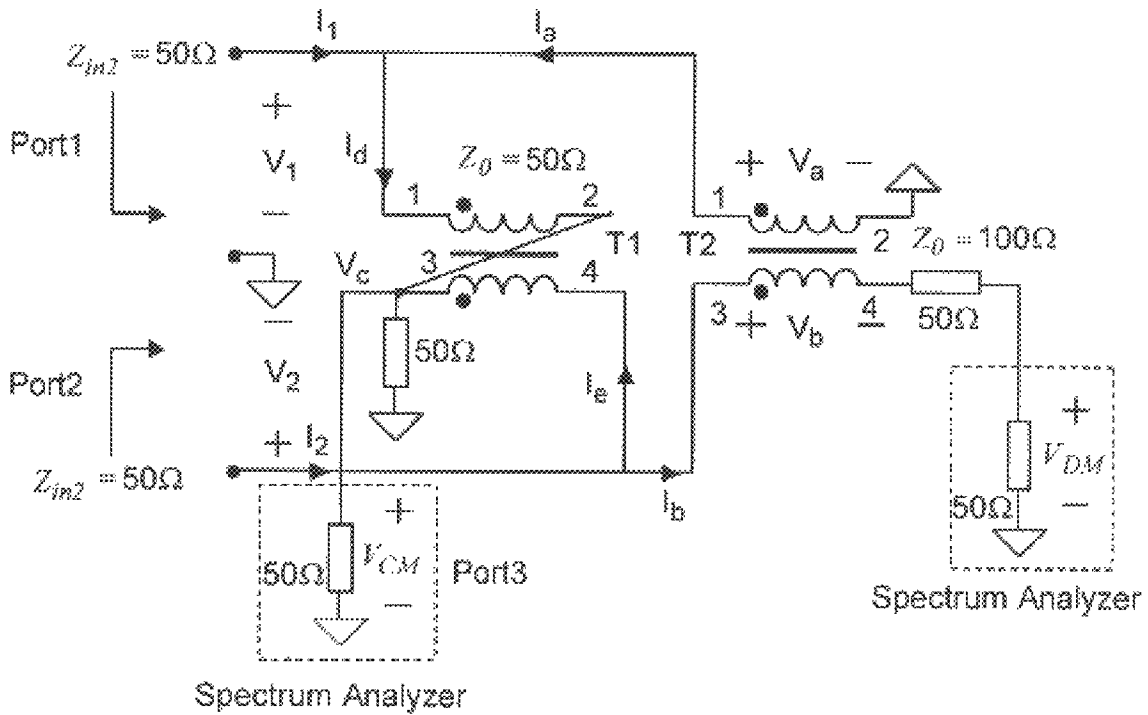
$Z_{in2}=50\Omega$

$I_1$

$I_a$

Port1

+

$V_1$

−

$I_d$

$Z_0=50\Omega$

1

2

T1

T2

+ $V_a$ −

1

2

$Z_0=100\Omega$

$V_c$

3

4

3

+ $V_b$

4

50Ω

50Ω

−

Port2

$V_2$

$I_e$

+

$V_{DM}$

−

+ $I_2$

$Z_{in2}=50\Omega$

$I_b$

50Ω

+

50Ω

$V_{CM}$

−

Port3

Spectrum Analyzer

Spectrum Analyzer